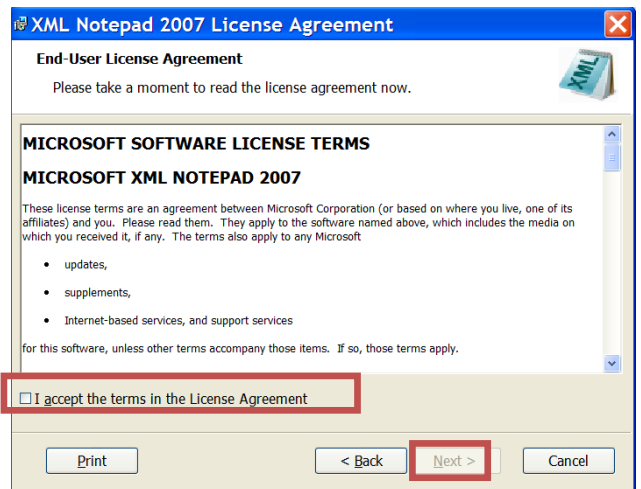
XML Notepad 2007 License Agreement

End-User License Agreement

Please take a moment to read the license agreement now.

XML

MICROSOFT SOFTWARE LICENSE TERMS

MICROSOFT XML NOTEPAD 2007

These license terms are an agreement between Microsoft Corporation (or based on where you live, one of its affiliates) and you. Please read them. They apply to the software named above, which includes the media on which you received it, if any. The terms also apply to any Microsoft

• updates,

• supplements,

• Internet-based services, and support services

for this software, unless other terms accompany those items. If so, those terms apply.

☐ I accept the terms in the License Agreement

Print

< Back

Next >

Cancel